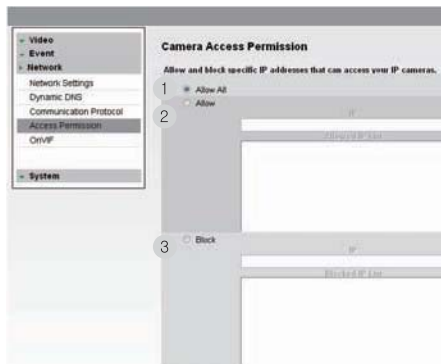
- Video
- Event
- Network
Network Settings
Dynamic DNS
Communication Protocol
Access Permission
ONVIF
- System

Camera Access Permission

Allow and block specific IP addresses that can access your IP cameras.

1 Allow All
2 Allow
IP
Allowed IP List

3 Block
IP
Blocked IP List